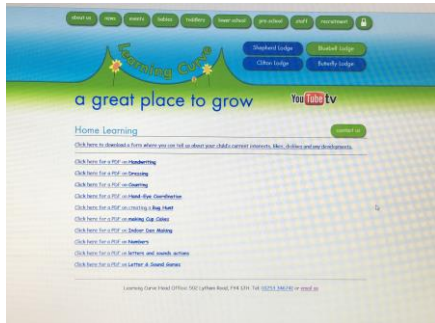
about us news events babies toddlers lower school pre-school staff recruitment

Learning Curve

Shepherd Lodge Bluebell Lodge Clifton Lodge Butterfly Lodge

a great place to grow

YouTube tv

Home Learning

contact us

Click here to download a form where you can tell us about your child's current interests, likes, dislikes and any developments.

Click here for a PDF on Handwriting

Click here for a PDF on Dressing

Click here for a PDF on Counting

Click here for a PDF on Hand-Eye Coordination

Click here for a PDF on creating a Bug Hunt

Click here for a PDF on making Cup Cakes

Click here for a PDF on Indoor Den Making

Click here for a PDF on Numbers

Click here for a PDF on letters and sounds actions

Click here for a PDF on Letter & Sound Games

Learning Curve Head Office: 592 Lytham Road, FY4 1TH. Tel: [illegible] or email us